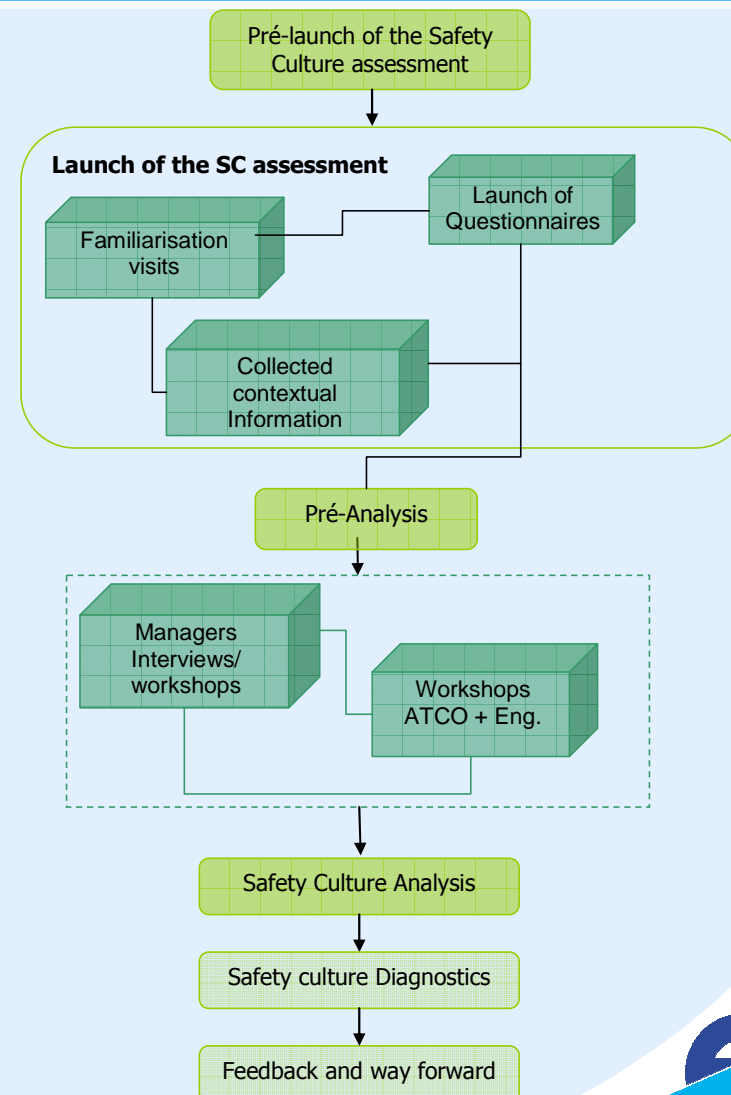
Pré-launch of the Safety Culture assessment

Launch of the SC assessment

Launch of Questionnaires

Familiarisation visits

Collected contextual Information

Pré-Analysis

Managers Interviews/ workshops

Workshops ATCO + Eng.

Safety Culture Analysis

Safety culture Diagnostics

Feedback and way forward